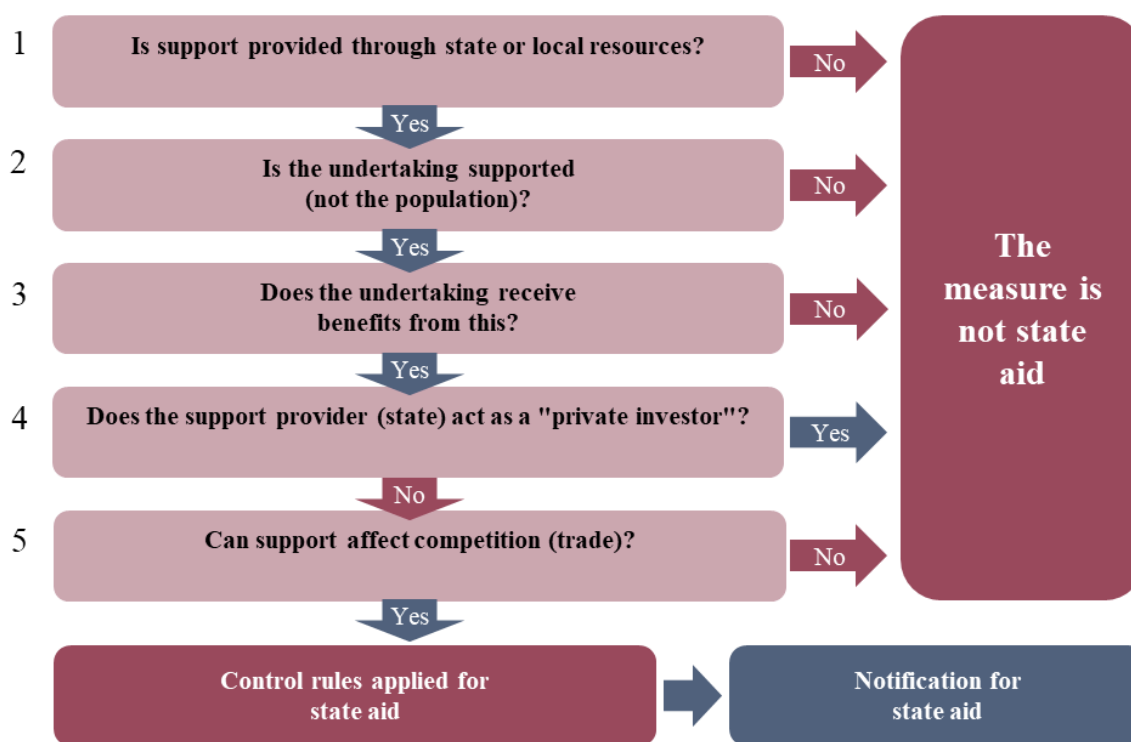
1 Is support provided through state or local resources?

No

Yes

2 Is the undertaking supported (not the population)?

No

Yes

3 Does the undertaking receive benefits from this?

No

Yes

4 Does the support provider (state) act as a "private investor"?

Yes

No

5 Can support affect competition (trade)?

No

Yes

The measure is not state aid

Control rules applied for state aid

Notification for state aid